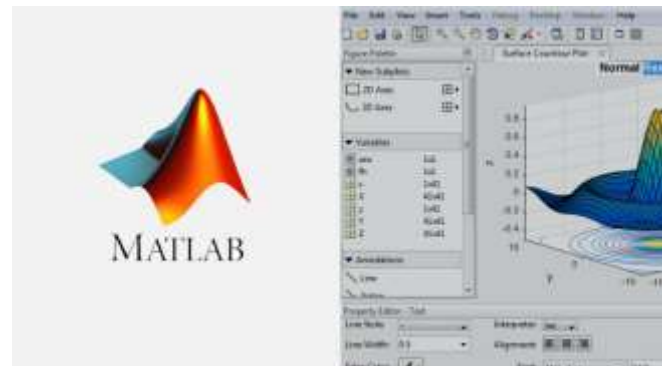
MATLAB

File Edit View Insert Tools Debug Desktop Window Help

Figure Palette

Surface Countour Plot

Normal

▼ New Subplots

2D Axes

3D Axes

▼ Variables

ans

fh

x

X

y

Y

Z

1x1

1x1

1x41

41x41

1x41

41x41

41x41

▼ Annotations

Line

0.8

0.6

0.4

0.2

0

-0.2

-0.4

-0.6

10

-10

Property Editor - Text

Line Style

Line Width 0.5

Interpreter

Alignment